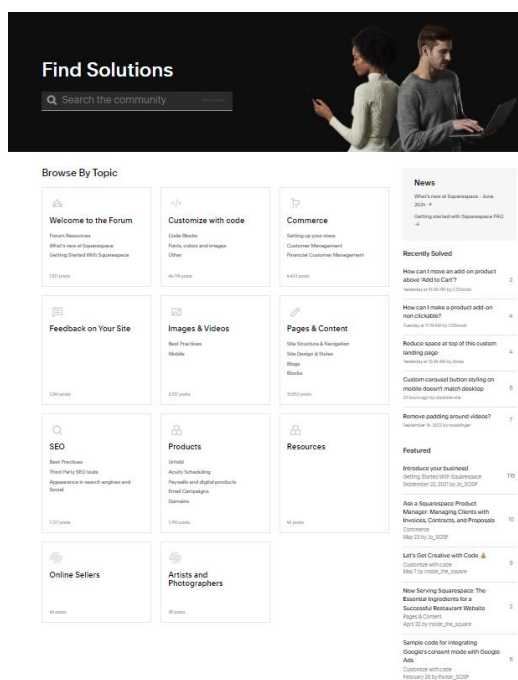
Find Solutions

Search the community

Browse By Topic

Welcome to the Forum
Forum Resources
What's new at Squarespace
Getting Started With Squarespace
1,611 posts

Customize with code
Code Blocks
Fonts, colors and images
Other
46,774 posts

Commerce
Setting up your store
Customer Management
Financial Customer Management
4,463 posts

Feedback on Your Site
1,344 posts

Images & Videos
Best Practices
Mobile
2,151 posts

Pages & Content
Site Structure & Navigation
Site Design & Styles
Blogs
Blocks
15,853 posts

SEO
Best Practices
Third Party SEO tools
Appearance in search engines and Social
1,737 posts

Products
Unfold
Acuity Scheduling
Paywalls and digital products
Email Campaigns
Domains
1,765 posts

Resources
45 posts

Online Sellers
45 posts

Artists and Photographers
35 posts

News
What's new at Squarespace - June 2024 →
Getting started with Squarespace FAQ →

Recently Solved
How can I move an add on product above 'Add to Cart'? 2
Yesterday at 01:38 PM by C3Xmode

How can I make a product add on non clickable? 4
Tuesday at 11:19 AM by C3Xmode

Reduce space at top of this custom landing page 4
Yesterday at 10:19 AM by Siteia

Custom carousel button styling on mobile doesn't match desktop 6
10 hours ago by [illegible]

Remove padding around videos? 7
September 14, 2022 by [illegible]

Featured
Introduce your business! 116
Getting Started With Squarespace
September 22, 2021 by Jo_SQSP

Ask a Squarespace Product Manager: Managing Clients with Invoices, Contracts, and Proposals 10
Commerce
May 23 by Jo_SQSP

Let's Get Creative with Code 9
Customize with code
May 7 by inside_the_square

Now Serving Squarespace: The Essential Ingredients for a Successful Restaurant Website 2
Pages & Content
April 22 by inside_the_square

Sample code for integrating Google's consent mode with Google Ads 6
Customize with code
February 28 by Parker_SQSP